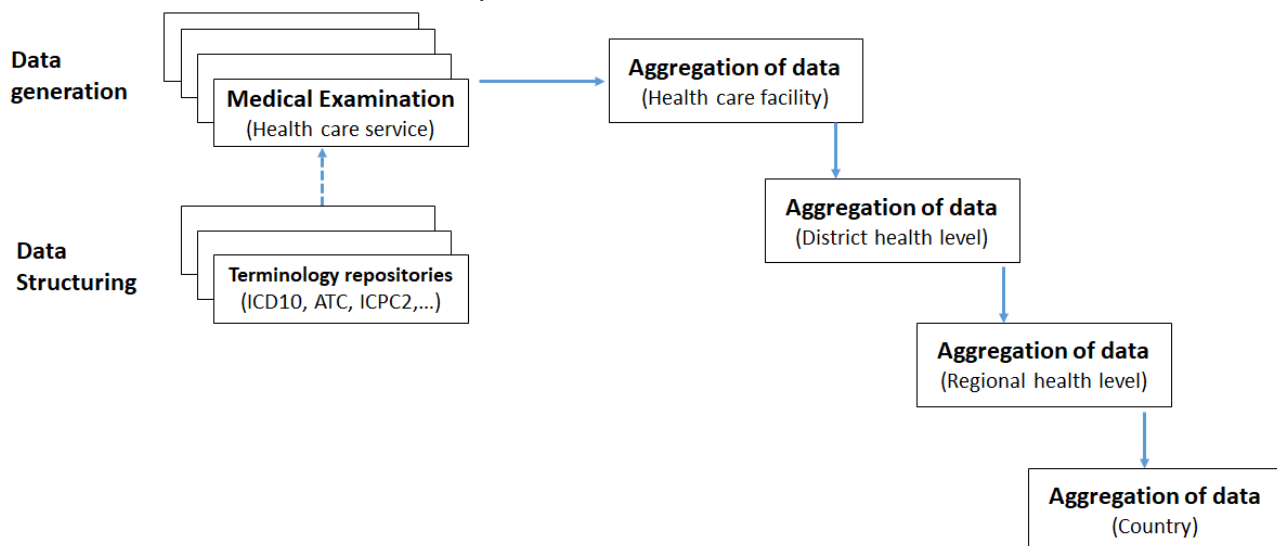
Data generation

Medical Examination
(Health care service)

Aggregation of data
(Health care facility)

Aggregation of data
(District health level)

Data Structuring

Terminology repositories
(ICD10, ATC, ICPC2,...)

Aggregation of data
(Regional health level)

Aggregation of data
(Country)